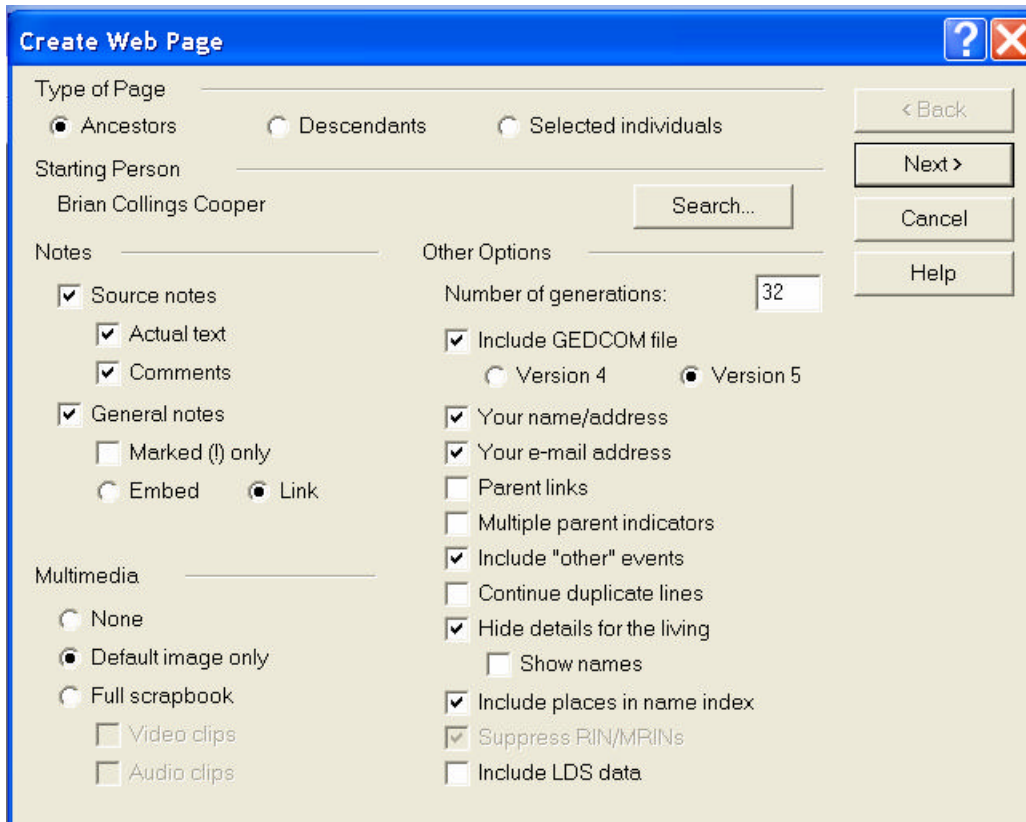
Create Web Page

Type of Page

Ancestors
Descendants
Selected individuals

Starting Person

Brian Collings Cooper

Search...

Notes

Source notes
Actual text
Comments
General notes
Marked (!) only
Embed
Link

Multimedia

None
Default image only
Full scrapbook
Video clips
Audio clips

Other Options

Number of generations: 32

Include GEDCOM file
Version 4
Version 5
Your name/address
Your e-mail address
Parent links
Multiple parent indicators
Include "other" events
Continue duplicate lines
Hide details for the living
Show names
Include places in name index
Suppress RIN/MRINs
Include LDS data

< Back
Next >
Cancel
Help